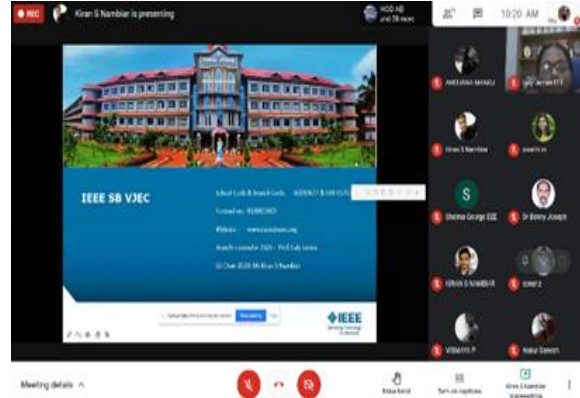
REC

Kiran S Nambiar is presenting

HOD AB and 38 more

10:20 AM

IEEE SB VJEC

School Code & Branch Code : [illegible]

Formed on : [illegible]

Website : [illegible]

Branch counselor 2020 : Prof. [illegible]

SB Chair 2020 : Mr. Kiran S Nambiar

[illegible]

IEEE

ANGANA MANOJ

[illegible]

Kiran S Nambiar

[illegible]

S

Sheena George EEE

Dr Benny Joseph

KIRAN S NAMBIAR

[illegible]

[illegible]

Nakul Sateesh

Meeting details

Raise hand

Turn on captions

Kiran S Nambiar is presenting